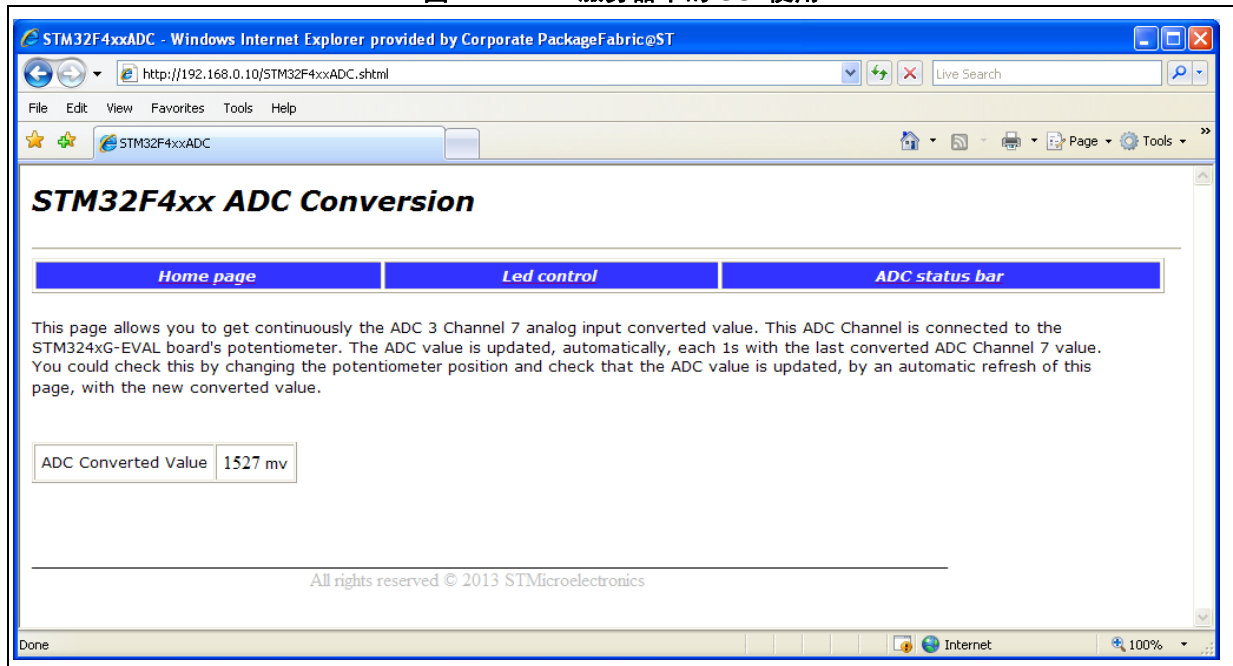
STM32F4xxADC - Windows Internet Explorer provided by Corporate PackageFabric@ST

http://192.168.0.10/STM32F4xxADC.shtml

Live Search

File Edit View Favorites Tools Help

STM32F4xxADC

Page Tools

STM32F4xx ADC Conversion

| Home page | Led control | ADC status bar |
|---|---|---|

This page allows you to get continuously the ADC 3 Channel 7 analog input converted value. This ADC Channel is connected to the STM324xG-EVAL board's potentiometer. The ADC value is updated, automatically, each 1s with the last converted ADC Channel 7 value. You could check this by changing the potentiometer position and check that the ADC value is updated, by an automatic refresh of this page, with the new converted value.

| ADC Converted Value | 1527 mv |
|---|---|

All rights reserved © 2013 STMicroelectronics

Done

Internet

100%